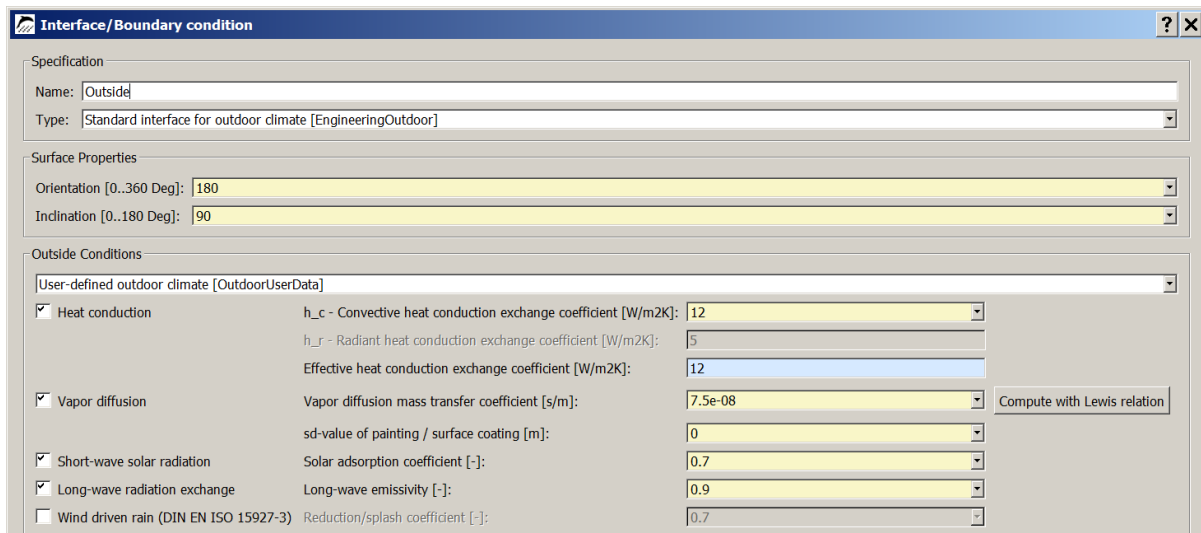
Interface/Boundary condition

?

Specification

Name: Outside

Type: Standard interface for outdoor climate [EngineeringOutdoor]

Surface Properties

Orientation [0..360 Deg]: 180

Inclination [0..180 Deg]: 90

Outside Conditions

User-defined outdoor climate [OutdoorUserData]

Heat conduction

h_c - Convective heat conduction exchange coefficient [W/m2K]: 12

h_r - Radiant heat conduction exchange coefficient [W/m2K]: 5

Effective heat conduction exchange coefficient [W/m2K]: 12

Vapor diffusion

Vapor diffusion mass transfer coefficient [s/m]: 7.5e-08

Compute with Lewis relation

sd-value of painting / surface coating [m]: 0

Short-wave solar radiation

Solar adsorption coefficient [-]: 0.7

Long-wave radiation exchange

Long-wave emissivity [-]: 0.9

Wind driven rain (DIN EN ISO 15927-3)

Reduction/splash coefficient [-]: 0.7